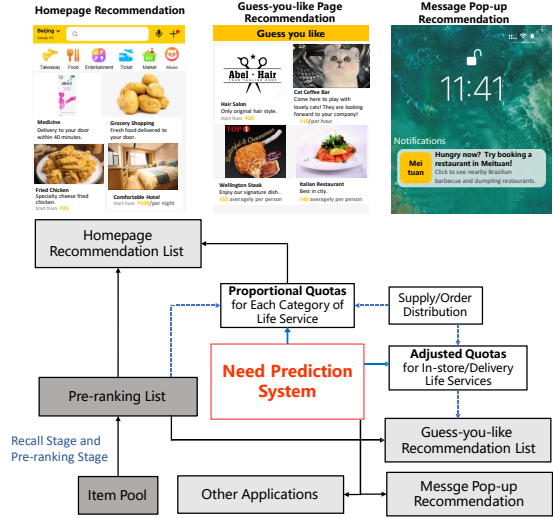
Homepage Recommendation

Guess-you-like Page Recommendation

Message Pop-up Recommendation

Beijing

Takeaway Food Entertainment Ticket Market More

Medicine
Delivery to your door within 40 minutes.

Grocery Shopping
Fresh food delivered to your door.

Fried Chicken
Specialty cheese fried chicken.
Start from ¥25

Comfortable Hotel
Start from ¥200/per night

Guess you like

Abel · Hair

Hair Salon
Only original hair style.
Start from ¥20

Cat Coffee Bar
Come here to play with lovely cats! They are looking forward to your company!
¥20/per hour

TOP 1

Wellington Steak
Enjoy our signature dish..
¥55 averagely per person

Italian Restaurant
Best in city.
¥40 averagely per person

11:41

Notifications

Mei tuan

Hungry now? Try booking a restaurant in Meituan!
Click to see nearby Brazilian barbecue and dumpling restaurants.

Homepage Recommendation List

Proportional Quotas for Each Category of Life Service

Supply/Order Distribution

Need Prediction System

Adjusted Quotas for In-store/Delivery Life Services

Pre-ranking List

Recall Stage and Pre-ranking Stage

Guess-you-like Recommendation List

Item Pool

Other Applications

Messge Pop-up Recommendation